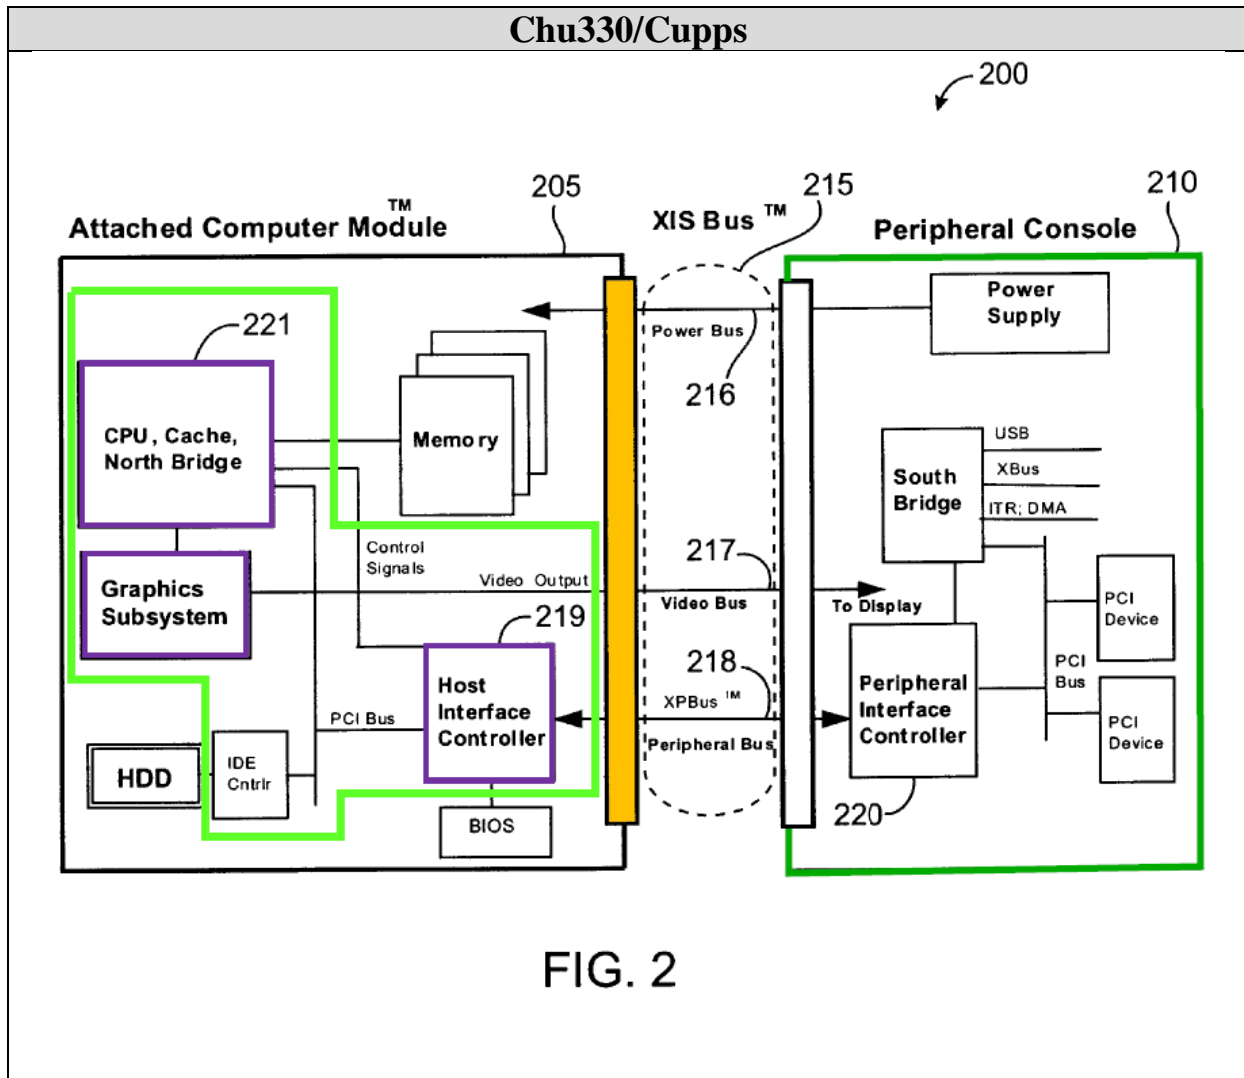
Chu330/Cupps

200

205

215

210

Attached Computer Module TM

XIS Bus TM

Peripheral Console

221

Power Bus

Power Supply

216

CPU, Cache, North Bridge

Memory

USB

South Bridge

XBus

ITR; DMA

Control Signals

217

Video Output

Graphics Subsystem

Video Bus

To Display

219

PCI Device

218

PCI Bus

Host Interface Controller

XPBus TM

Peripheral Interface Controller

PCI Bus

PCI Device

HDD

IDE Cntrlr

Peripheral Bus

BIOS

220

FIG. 2